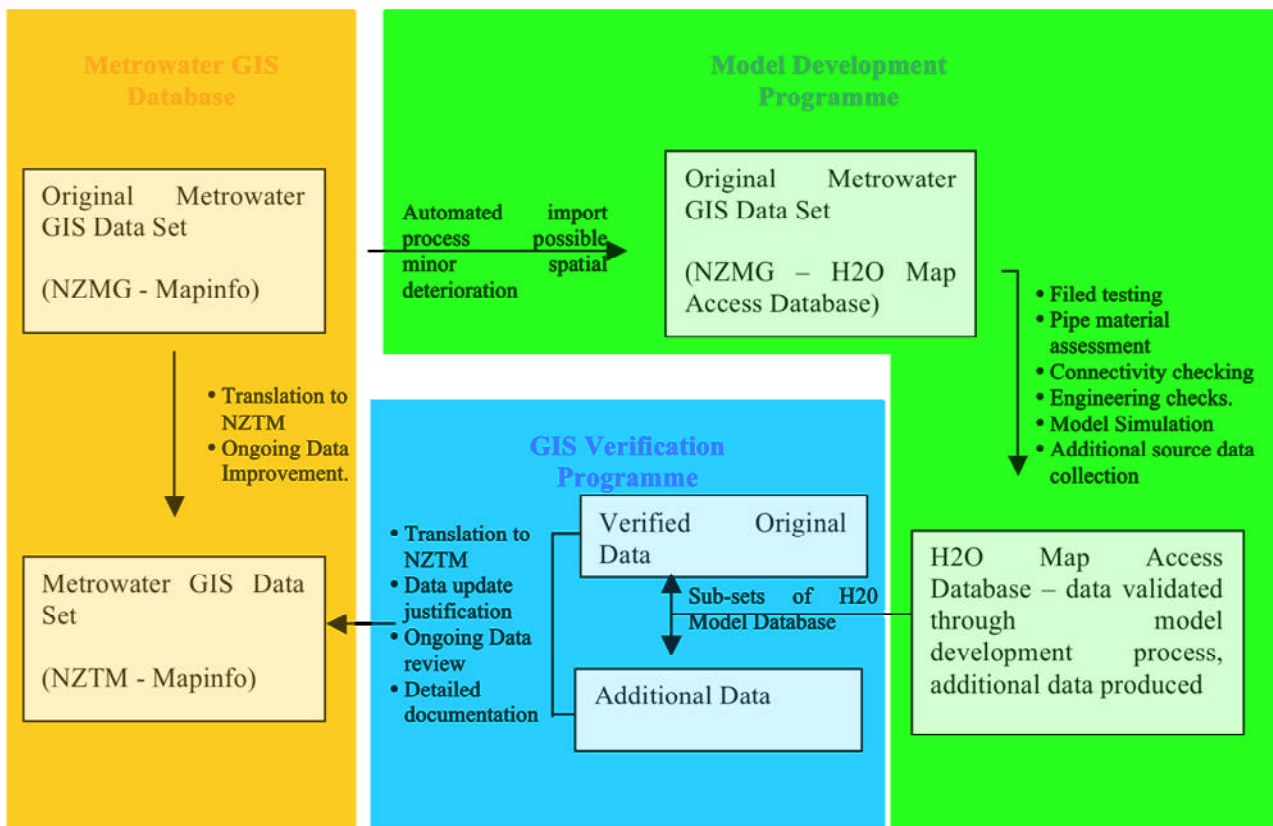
Metrowater GIS Database

Original Metrowater GIS Data Set

(NZMG - Mapinfo)

• Translation to NZTM
• Ongoing Data Improvement.

Metrowater GIS Data Set

(NZTM - Mapinfo)

Automated import process possible minor spatial deterioration

Model Development Programme

Original Metrowater GIS Data Set

(NZMG – H2O Map Access Database)

• Filed testing
• Pipe material assessment
• Connectivity checking
• Engineering checks.
• Model Simulation
• Additional source data collection

H2O Map Access Database – data validated through model development process, additional data produced

GIS Verification Programme

• Translation to NZTM
• Data update justification
• Ongoing Data review
• Detailed documentation

Verified Original Data

Sub-sets of H20 Model Database

Additional Data